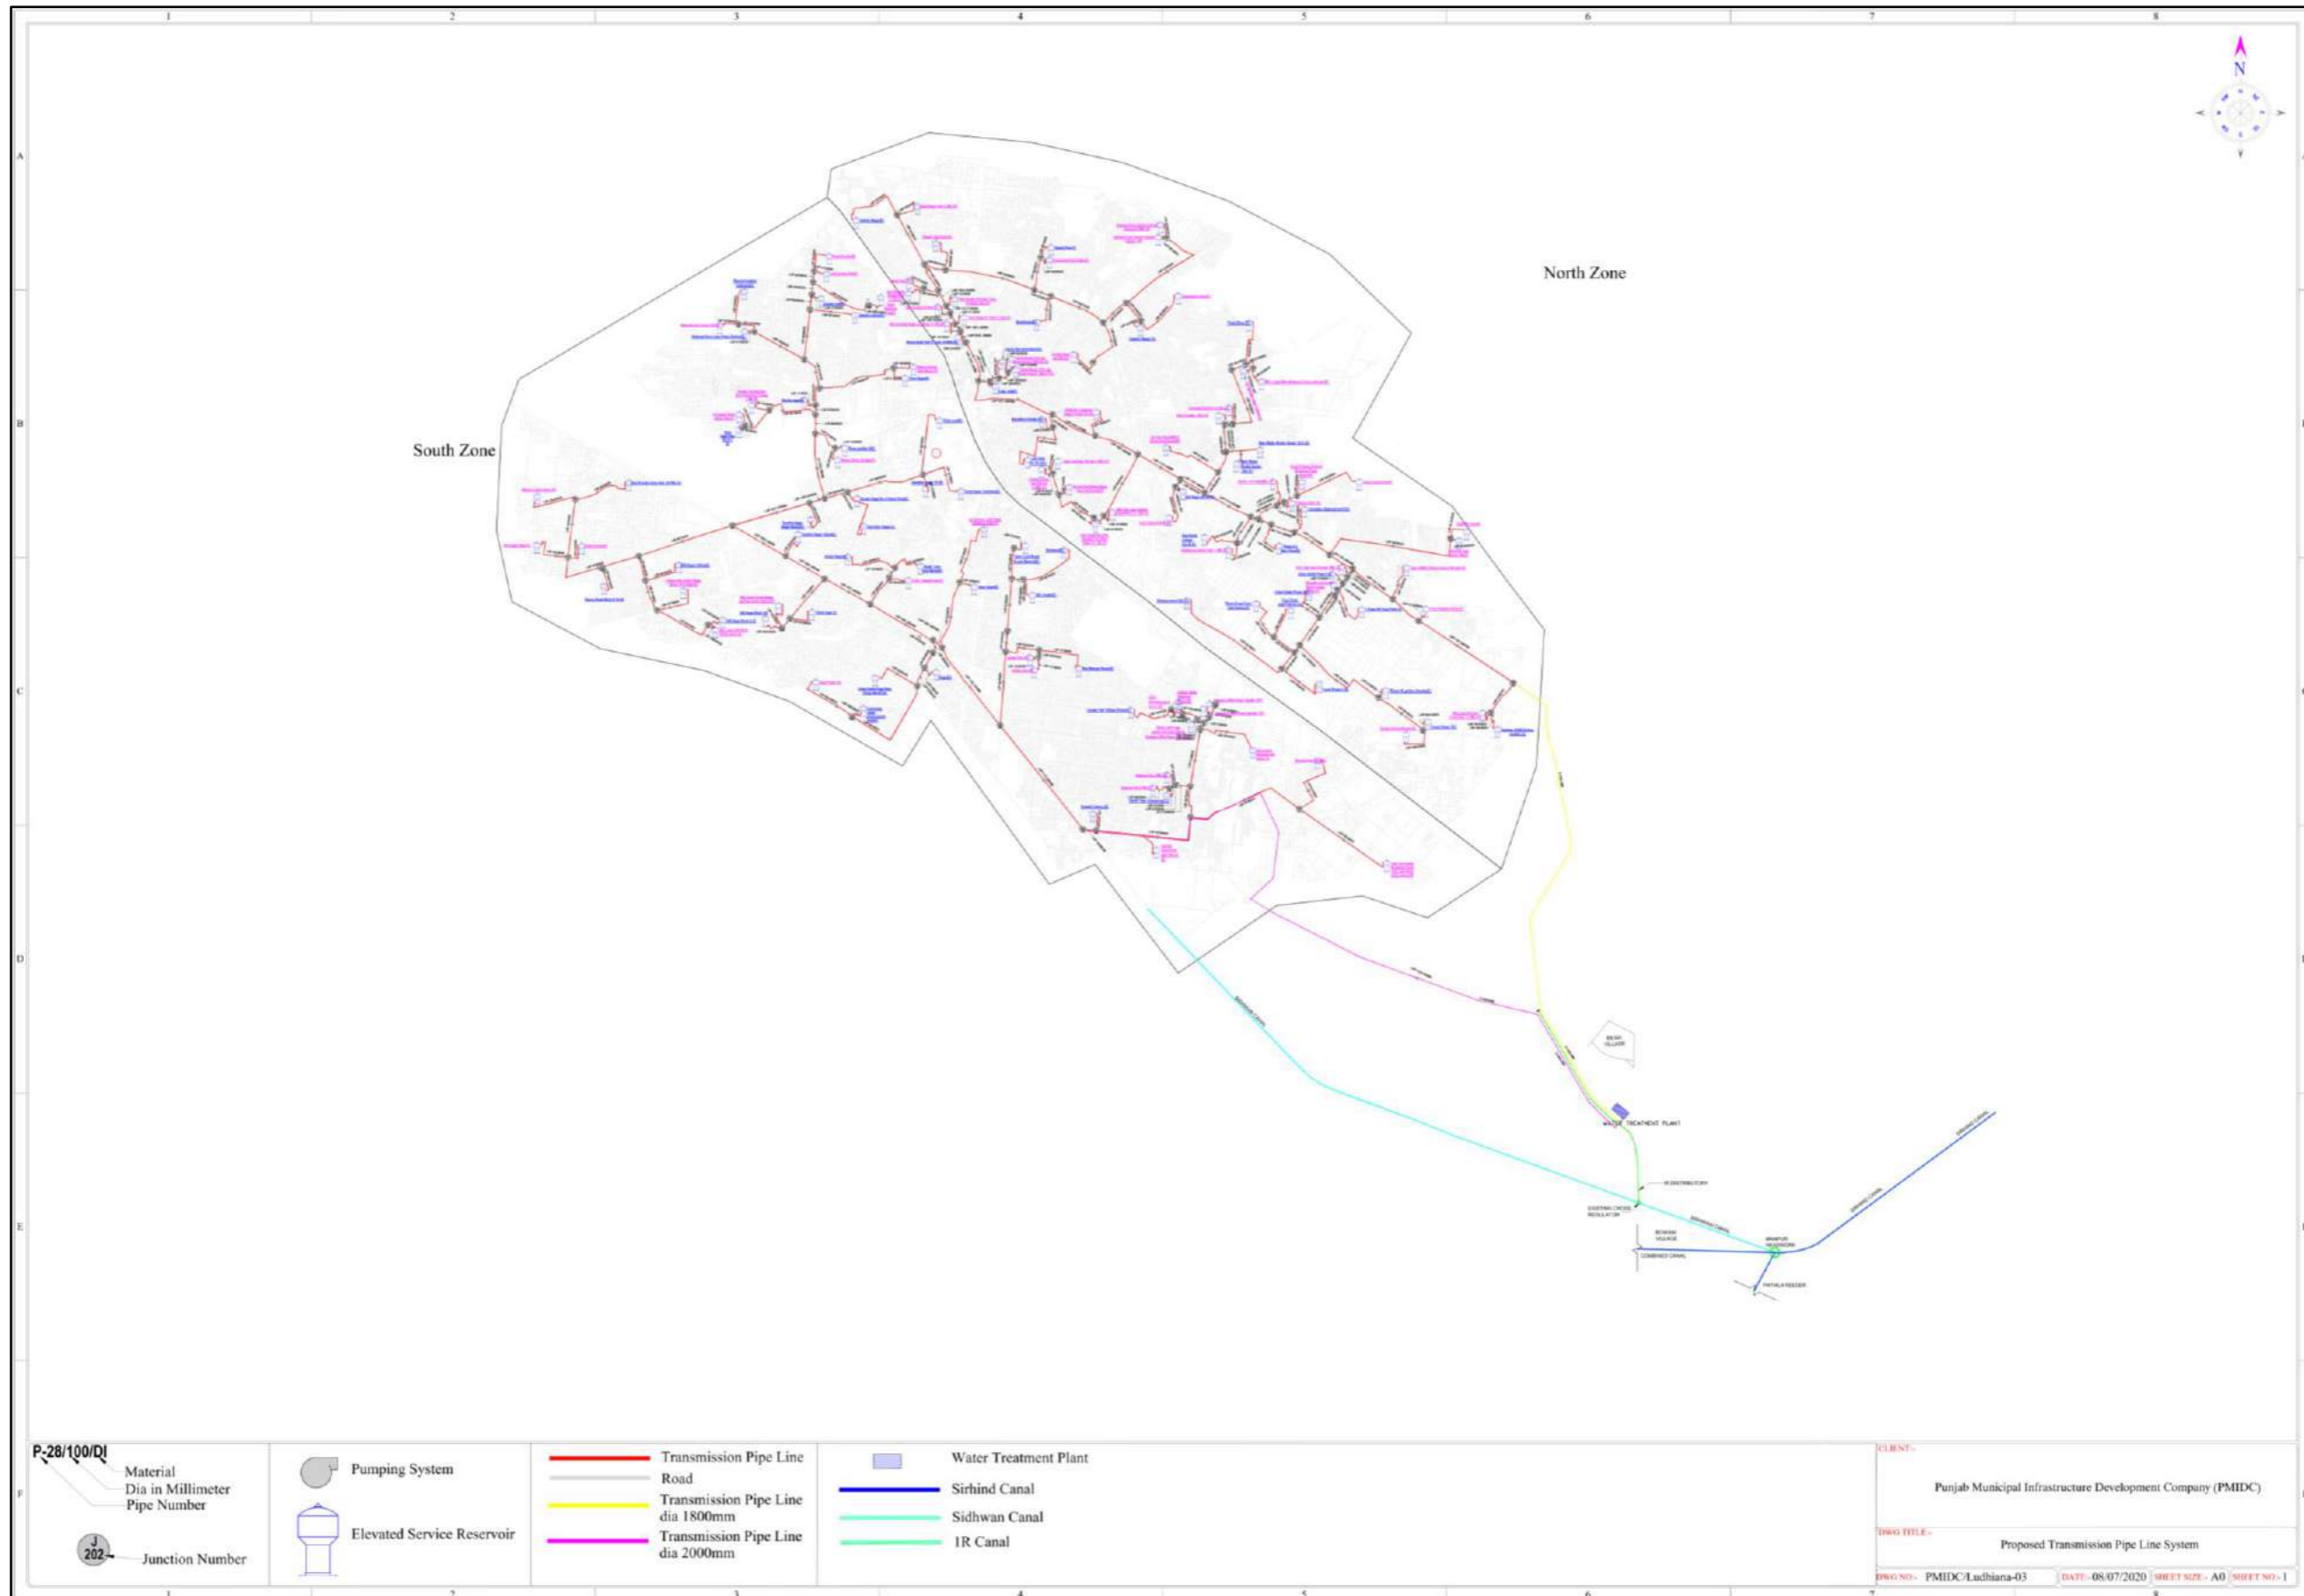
1 2 3 4 5 6 7 8

A
B
C
D
E
F

N

North Zone

South Zone

WATER TREATMENT PLANT

P-28/100/DI
Material
Dia in Millimeter
Pipe Number

J 202 Junction Number

Pumping System

Elevated Service Reservoir

Transmission Pipe Line
Road
Transmission Pipe Line dia 1800mm
Transmission Pipe Line dia 2000mm

Water Treatment Plant
Sirhind Canal
Sidhwan Canal
1R Canal

CLIENT:-
Punjab Municipal Infrastructure Development Company (PMIDC)

DWG TITLE:-
Proposed Transmission Pipe Line System

DWG NO:- PMIDC/Ludhiana-03 DATE:-08/07/2020 SHEET SIZE:- A0 SHEET NO:-1

1 2 3 4 5 6 7 8